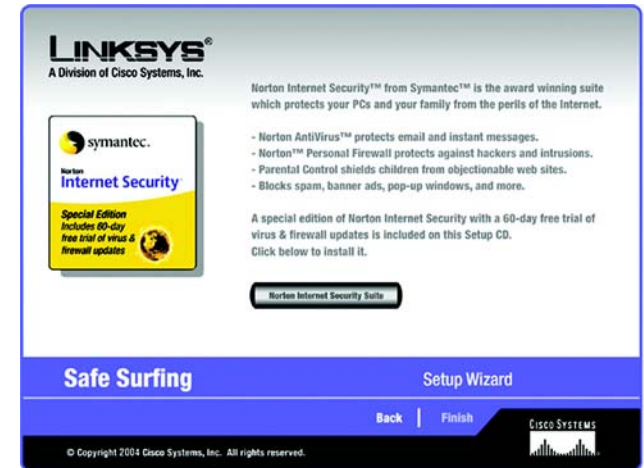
LINKSYS®
A Division of Cisco Systems, Inc.

symantec.
Norton
Internet Security
Special Edition
Includes 60-day free trial of virus & firewall updates

Norton Internet Security™ from Symantec™ is the award winning suite which protects your PCs and your family from the perils of the Internet.

- Norton AntiVirus™ protects email and instant messages.
- Norton™ Personal Firewall protects against hackers and intrusions.
- Parental Control shields children from objectionable web sites.
- Blocks spam, banner ads, pop-up windows, and more.

A special edition of Norton Internet Security with a 60-day free trial of virus & firewall updates is included on this Setup CD.
Click below to install it.

Norton Internet Security Suite

Safe Surfing

Setup Wizard

Back | Finish

CISCO SYSTEMS

© Copyright 2004 Cisco Systems, Inc. All rights reserved.